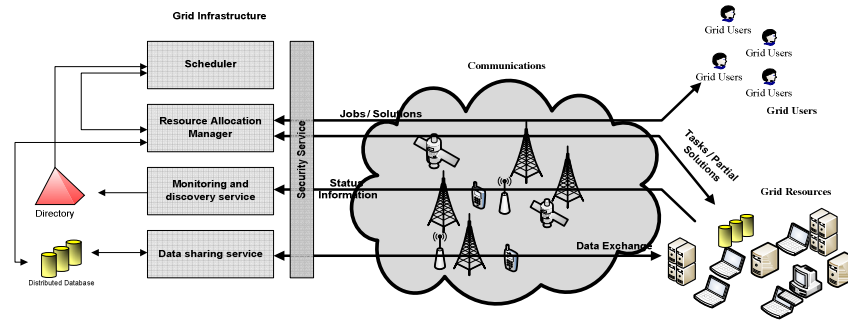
Grid Infrastructure

Scheduler

Resource Allocation Manager

Monitoring and discovery service

Data sharing service

Security Service

Directory

Distributed Database

Communications

Jobs / Solutions

Status Information

Data Exchange

Tasks / Partial Solutions

Grid Users
Grid Users
Grid Users
Grid Users

Grid Users

Grid Resources